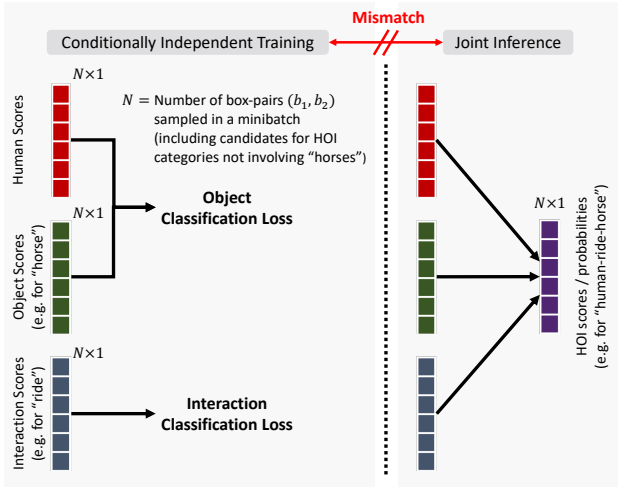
Mismatch

Conditionally Independent Training

Joint Inference

$N\times1$

Human Scores

$N =$ Number of box-pairs $(b_1, b_2)$ sampled in a minibatch (including candidates for HOI categories not involving "horses")

$N\times1$

Object Classification Loss

Object Scores (e.g. for "horse")

$N\times1$

Interaction Scores (e.g. for "ride")

Interaction Classification Loss

$N\times1$

HOI scores / probabilities (e.g. for "human-ride-horse")